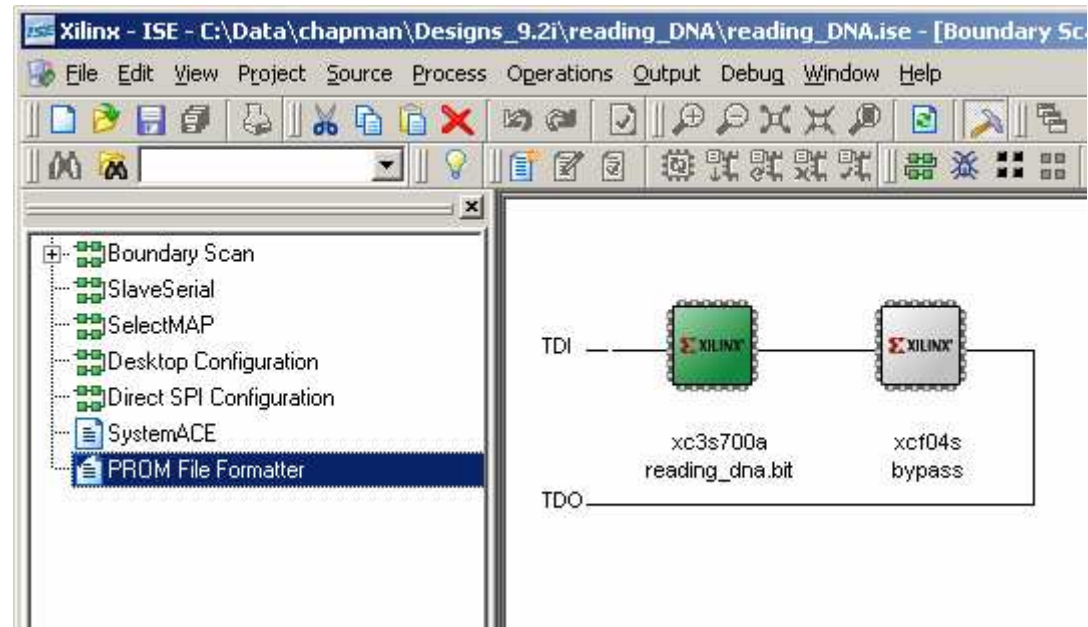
Xilinx - ISE - C:\Data\chapman\Designs_9.2i\reading_DNA\reading_DNA.ise - [Boundary Sc

File Edit View Project Source Process Operations Output Debug Window Help

Boundary Scan
SlaveSerial
SelectMAP
Desktop Configuration
Direct SPI Configuration
SystemACE
PROM File Formatter

TDI

XILINX

XILINX

xc3s700a
reading_dna.bit

xcf04s
bypass

TDO